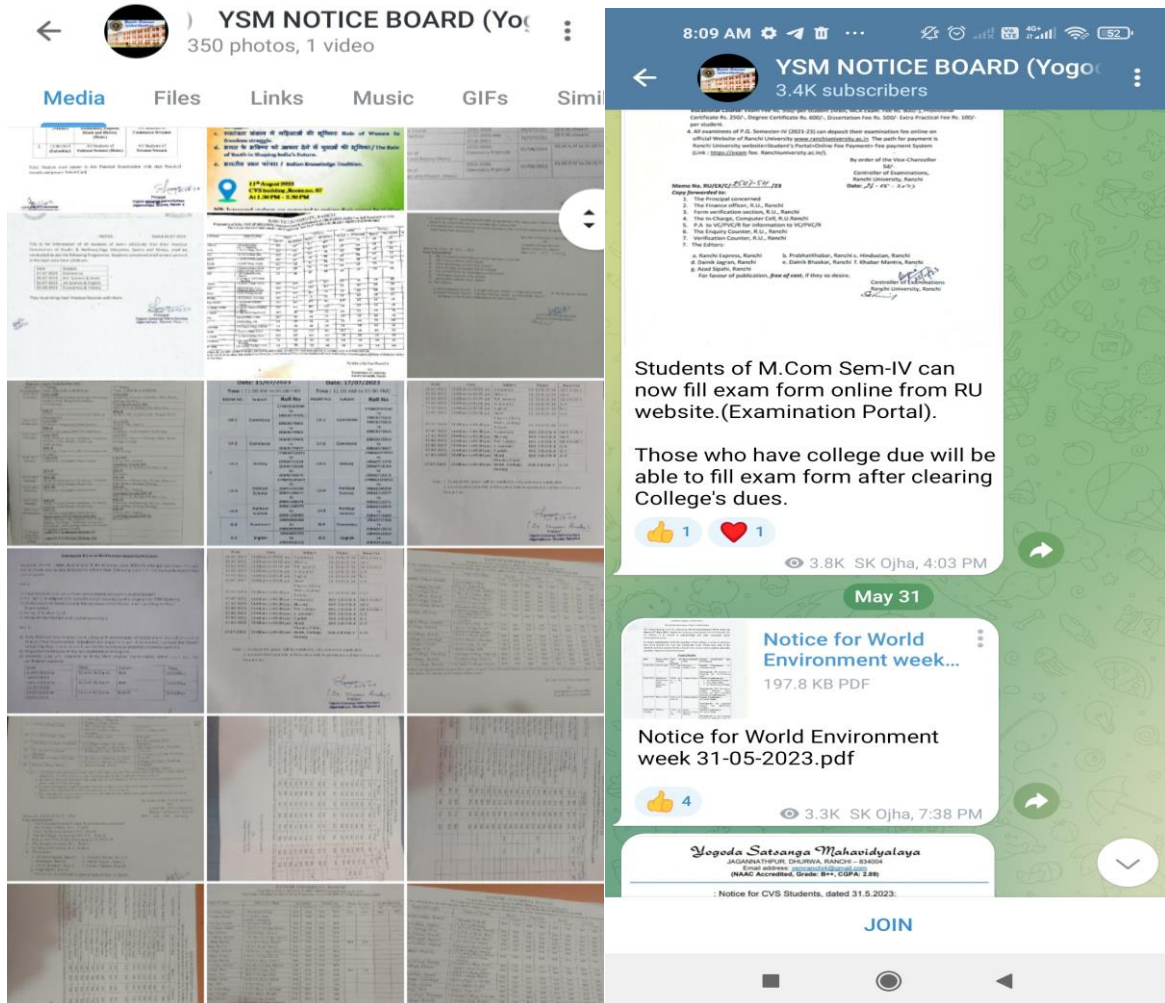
YSM NOTICE BOARD (Yog
350 photos, 1 video

Media Files Links Music GIFs Simi

11th August 2023
CVS building, Room no. 07
At 1.30 PM – 3.30 PM

Date: 15/07/2023
Date: 17/07/2023
Roll No

8:09 AM

YSM NOTICE BOARD (Yogo
3.4K subscribers

4. All examinees of P.G. Semester-IV (2023-23) can deposit their examination fee online on official Website of Ranchi University www.ranchiuniversity.ac.in The path for payment is Ranchi University website>Student's Portal>Online Fee Payment> Fee payment System

By order of the Vice-Chancellor
Sd/-
Controller of Examinations,
Ranchi University, Ranchi

Memo No. RU/EX/C/ /23
Date: 25-05-2023
Copy forwarded to:
1. The Principal concerned
2. The Finance officer, R.U., Ranchi
3. Form verification section, R.U., Ranchi
4. The In-Charge, Computer Cell, R.U.Ranchi
5. P.A. to VC/PVC/R for information to VC/PVC/R
6. The Enquiry Counter, R.U., Ranchi
7. Verification Counter, R.U., Ranchi
8. The Editors:
a. Ranchi Express, Ranchi b. Prabhatkhabar, Ranchi c. Hindustan, Ranchi
d. Dainik Jagran, Ranchi e. Dainik Bhaskar, Ranchi f. Khabar Mantra, Ranchi
g. Azad Sipahi, Ranchi
For favour of publication, free of cost, if they so desire.

Controller of Examinations
Ranchi University, Ranchi

Students of M.Com Sem-IV can now fill exam form online from RU website.(Examination Portal).

Those who have college due will be able to fill exam form after clearing College's dues.

1 1
3.8K SK Ojha, 4:03 PM

May 31

Notice for World Environment week...
197.8 KB PDF

Notice for World Environment week 31-05-2023.pdf

4
3.3K SK Ojha, 7:38 PM

Yogoda Satsanga Mahavidyalaya
JAGANNATHPUR, DHURWA, RANCHI – 834004
(NAAC Accredited, Grade: B++, CGPA: 2.89)
: Notice for CVS Students, dated 31.5.2023:

JOIN